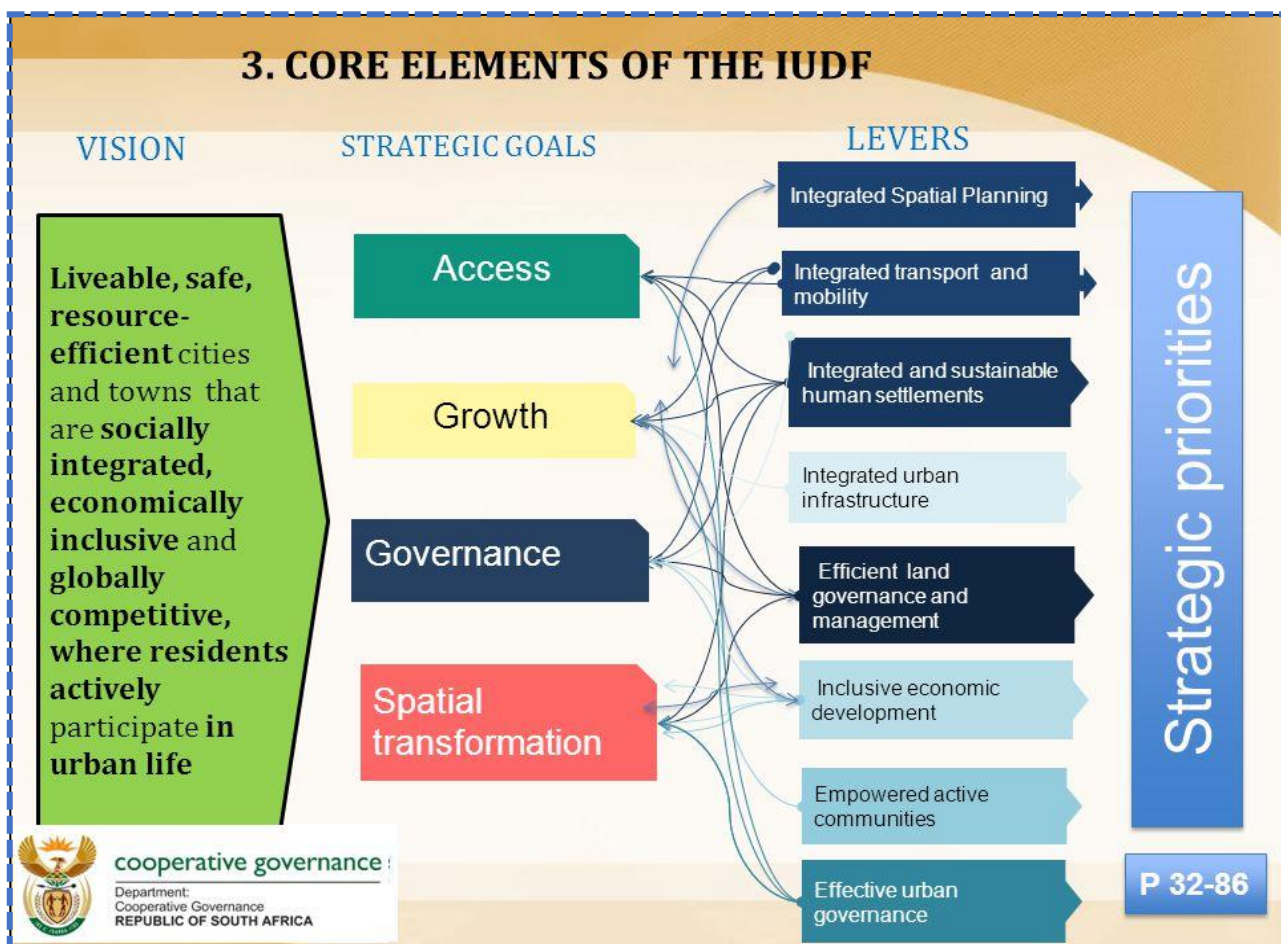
3. CORE ELEMENTS OF THE IUDF

VISION

STRATEGIC GOALS

LEVERS

Liveable, safe, resource-efficient cities and towns that are socially integrated, economically inclusive and globally competitive, where residents actively participate in urban life

Access

Growth

Governance

Spatial transformation

Integrated Spatial Planning

Integrated transport and mobility

Integrated and sustainable human settlements

Integrated urban infrastructure

Efficient land governance and management

Inclusive economic development

Empowered active communities

Effective urban governance

Strategic priorities

P 32-86

cooperative governance

Department: Cooperative Governance REPUBLIC OF SOUTH AFRICA